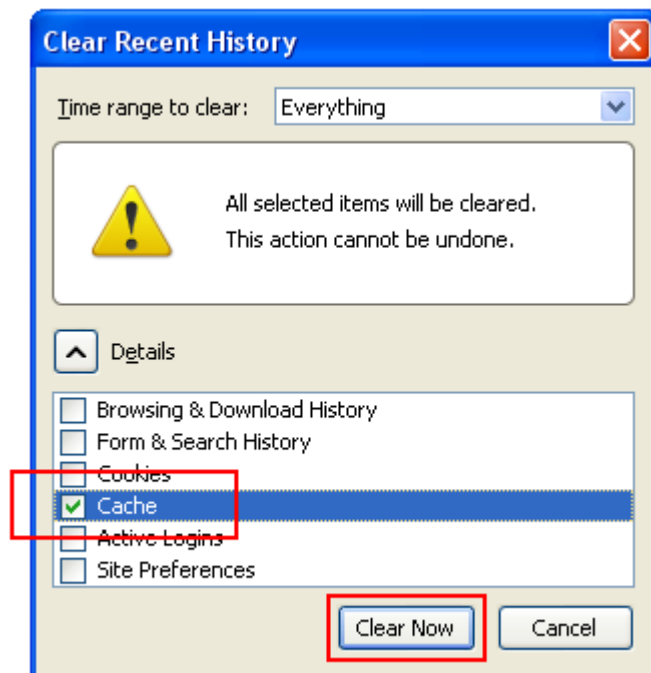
Clear Recent History

Time range to clear: Everything

All selected items will be cleared.
This action cannot be undone.

Details

Browsing & Download History
Form & Search History
Cookies
Cache
Active Logins
Site Preferences

Clear Now
Cancel